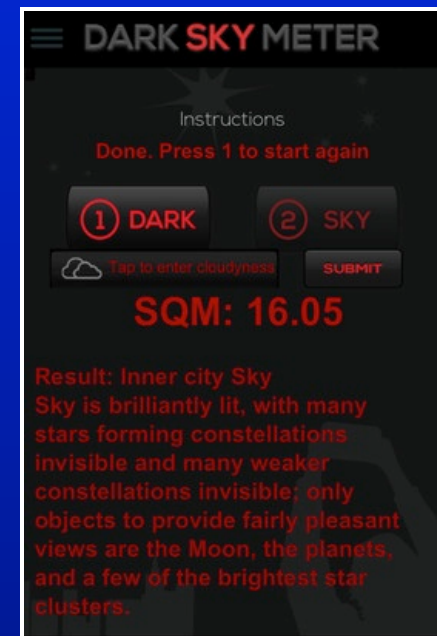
DARK SKY METER

Instructions

Done. Press 1 to start again

1 DARK

2 SKY

Tap to enter cloudyness

SUBMIT

SQM: 16.05

Result: Inner city Sky
Sky is brilliantly lit, with many stars forming constellations invisible and many weaker constellations invisible; only objects to provide fairly pleasant views are the Moon, the planets, and a few of the brightest star clusters.